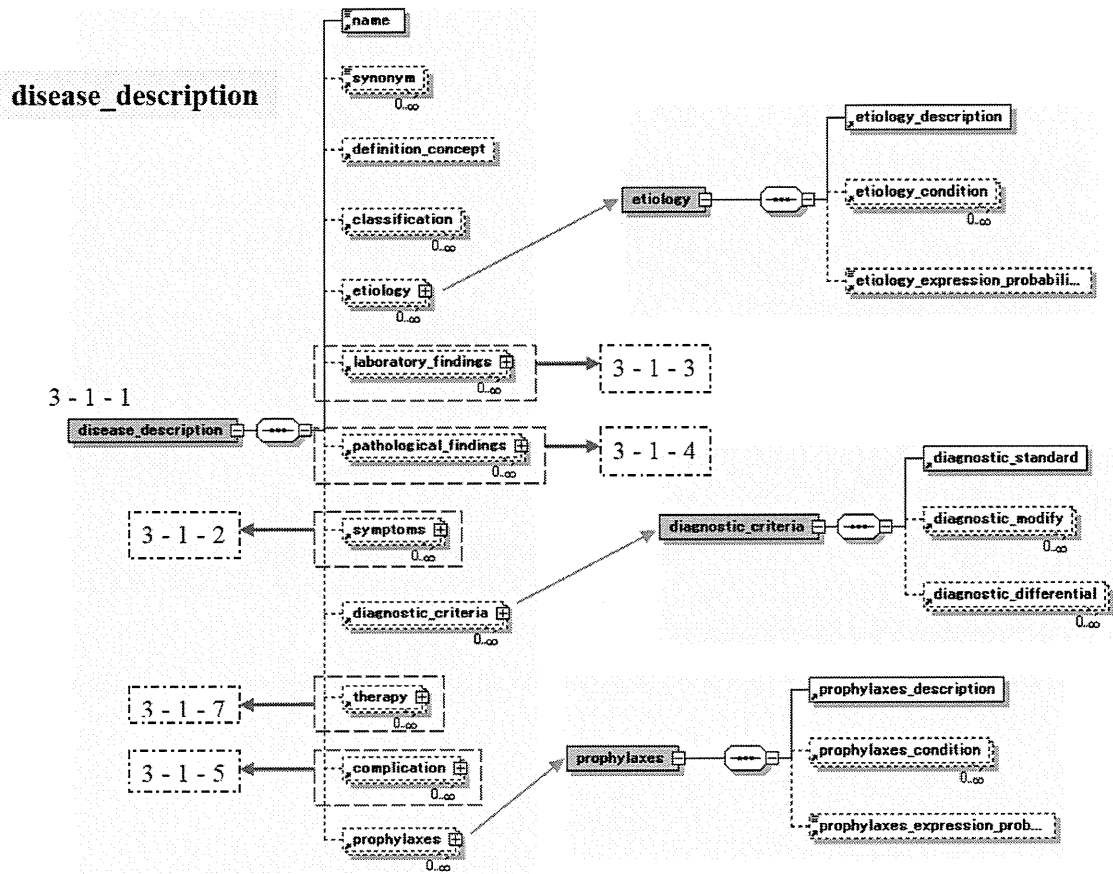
disease_description

name
synonym
0..∞
definition_concept
classification
0..∞
etiology
0..∞
laboratory_findings
0..∞
3 - 1 - 3
3 - 1 - 1
disease_description
pathological_findings
0..∞
3 - 1 - 4
3 - 1 - 2
symptoms
0..∞
diagnostic_criteria
0..∞
3 - 1 - 7
therapy
0..∞
3 - 1 - 5
complication
0..∞
prophylaxes
0..∞

etiology
etiology_description
etiology_condition
0..∞
etiology_expression_probabili...

diagnostic_criteria
diagnostic_standard
diagnostic_modify
0..∞
diagnostic_differential
0..∞

prophylaxes
prophylaxes_description
prophylaxes_condition
0..∞
prophylaxes_expression_prob...